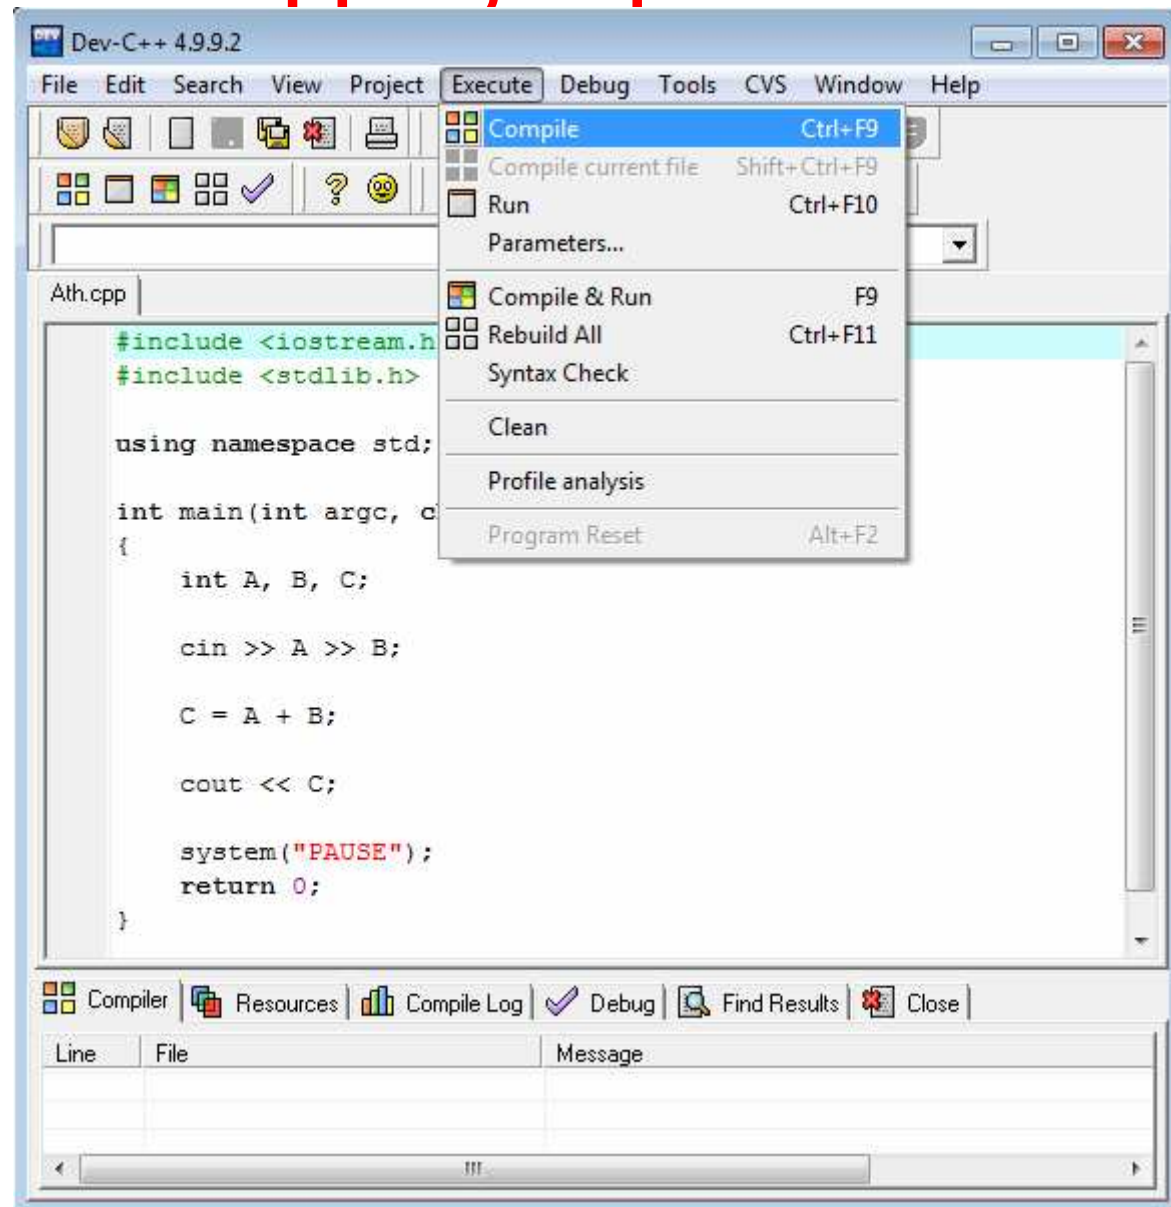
Dev-C++ 4.9.9.2

File Edit Search View Project Execute Debug Tools CVS Window Help

Compile Ctrl+F9
Compile current file Shift+Ctrl+F9
Run Ctrl+F10
Parameters...
Compile & Run F9
Rebuild All Ctrl+F11
Syntax Check
Clean
Profile analysis
Program Reset Alt+F2

Ath.cpp

#include <iostream.h
#include <stdlib.h>

using namespace std;

int main(int argc, c
{
int A, B, C;

cin >> A >> B;

C = A + B;

cout << C;

system("PAUSE");
return 0;
}

Compiler Resources Compile Log Debug Find Results Close

| Line | File | Message |
|---|---|---|
| | | |